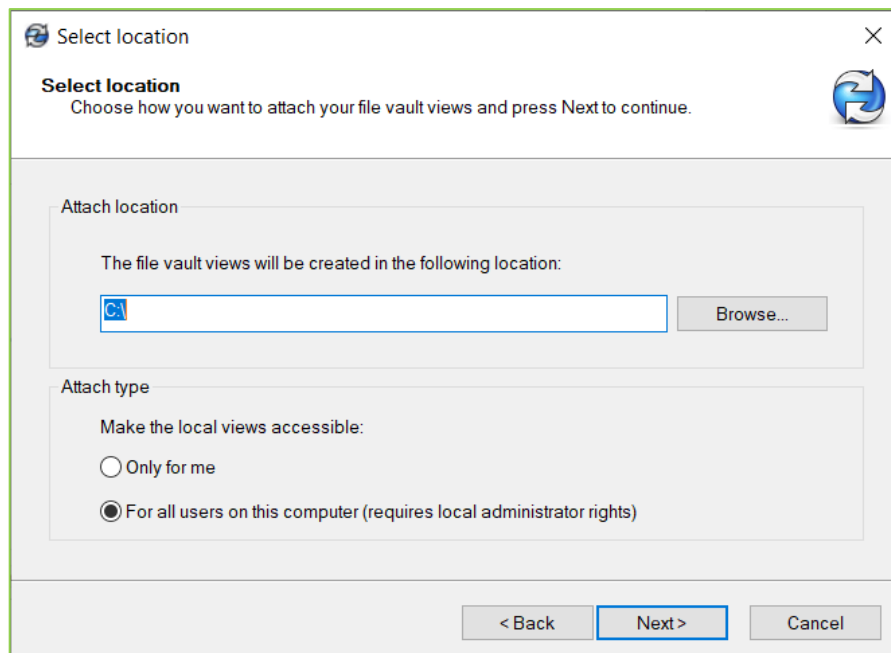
Select location

Select location
Choose how you want to attach your file vault views and press Next to continue.

Attach location

The file vault views will be created in the following location:

C:\

Browse...

Attach type

Make the local views accessible:

Only for me

For all users on this computer (requires local administrator rights)

< Back

Next >

Cancel